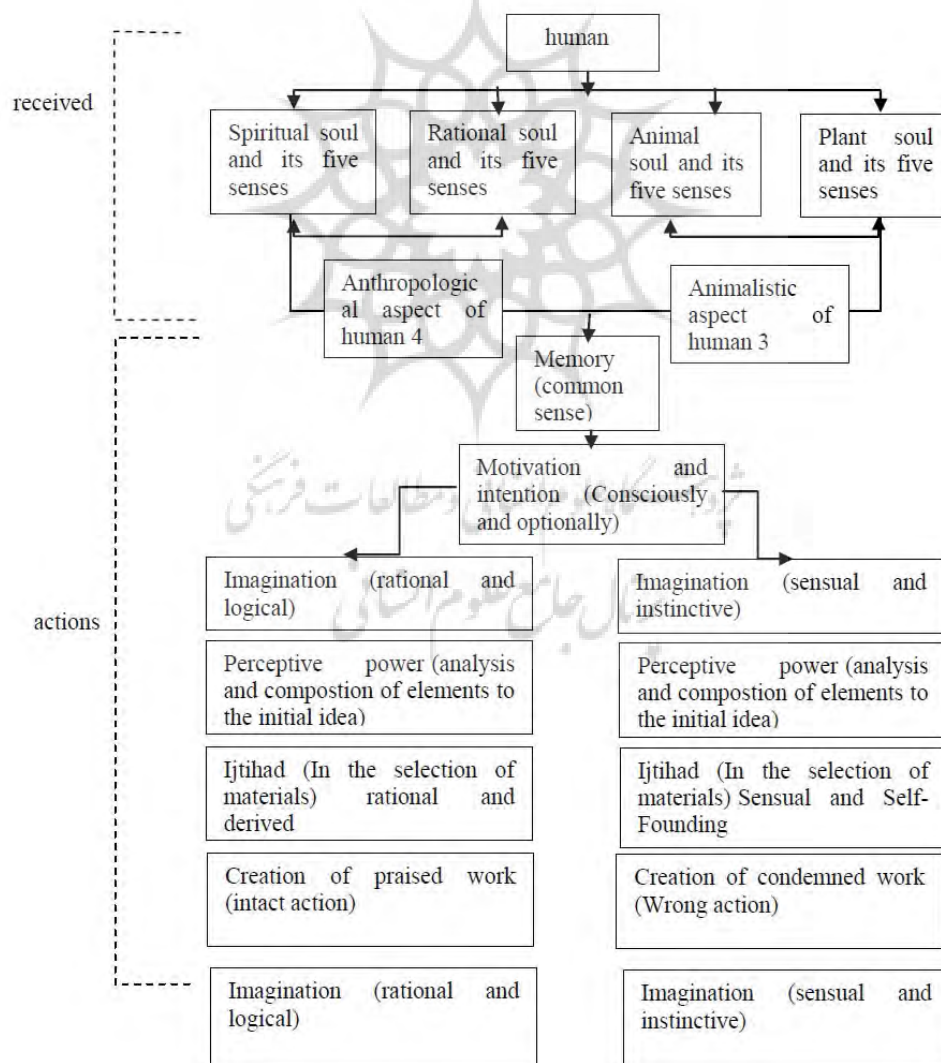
received

human

Spiritual soul and its five senses

Rational soul and its five senses

Animal soul and its five senses

Plant soul and its five senses

Anthropological aspect of human 4

Animalistic aspect of human 3

Memory (common sense)

Motivation and intention (Consciously and optionally)

actions

Imagination (rational and logical)

Imagination (sensual and instinctive)

Perceptive power (analysis and compostion of elements to the initial idea)

Perceptive power (analysis and compostion of elements to the initial idea)

Ijtihad (In the selection of materials) rational and derived

Ijtihad (In the selection of materials) Sensual and Self-Founding

Creation of praised work (intact action)

Creation of condemned work (Wrong action)

Imagination (rational and logical)

Imagination (sensual and instinctive)